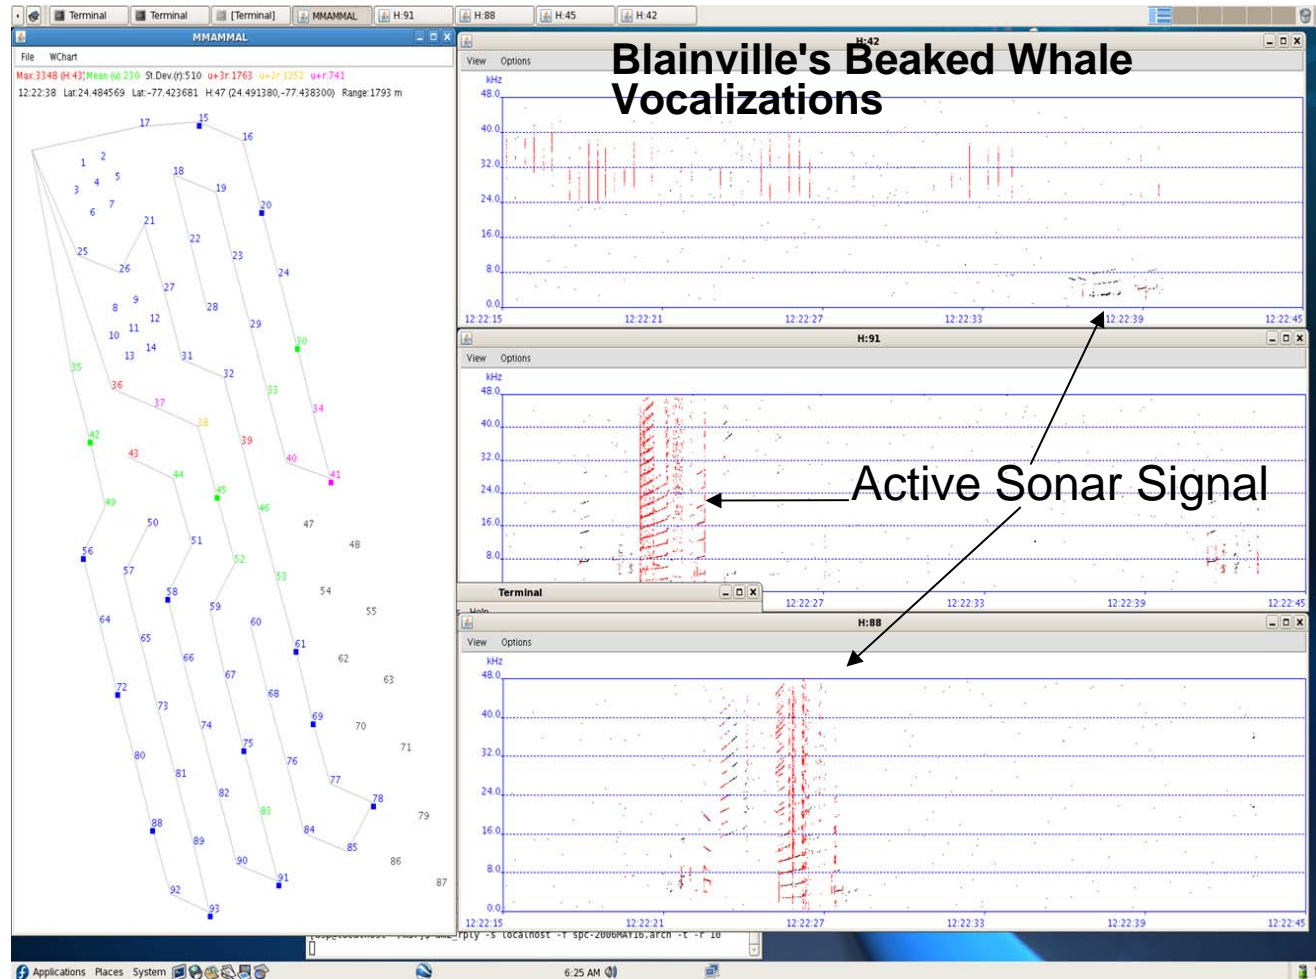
Terminal Terminal [Terminal] MMAMMAL H:91 H:88 H:45 H:42

MMAMMAL

File WChart

Max:3348 (H:43) Mean (u):230 St.Dev.(r):510 u+3r:1763 u+2r:1252 u+r:741

12:22:38 Lat:24.484569 Lat:-77.423681 H:47 (24.491380,-77.438300) Range:1793 m

17 15 16 1 2 3 4 5 6 7 18 19 20 21 22 23 24 25 26 27 28 8 9 12 10 11 13 14 29 30 31 32 33 35 36 37 38 34 39 42 43 40 41 44 45 46 49 47 50 48 51 52 56 53 57 54 58 59 55 60 64 65 61 66 62 67 63 72 68 73 69 74 70 75 71 80 76 81 77 82 78 83 79 88 84 89 85 90 86 91 92 87 93

H:42

View Options

Blainville's Beaked Whale Vocalizations

kHz
48.0
40.0
32.0
24.0
16.0
8.0
0.0
12:22:15 12:22:21 12:22:27 12:22:33 12:22:39 12:22:45

H:91

View Options

kHz
48.0
40.0
32.0
24.0
16.0
8.0

Active Sonar Signal

Terminal

Help

12:22:27 12:22:33 12:22:39 12:22:45

H:88

View Options

kHz
48.0
40.0
32.0
24.0
16.0
8.0
0.0
12:22:15 12:22:21 12:22:27 12:22:33 12:22:39 12:22:45

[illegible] rply -s localhost -f spc-2006MAY16.arch -t -r 10

Applications Places System

6:25 AM